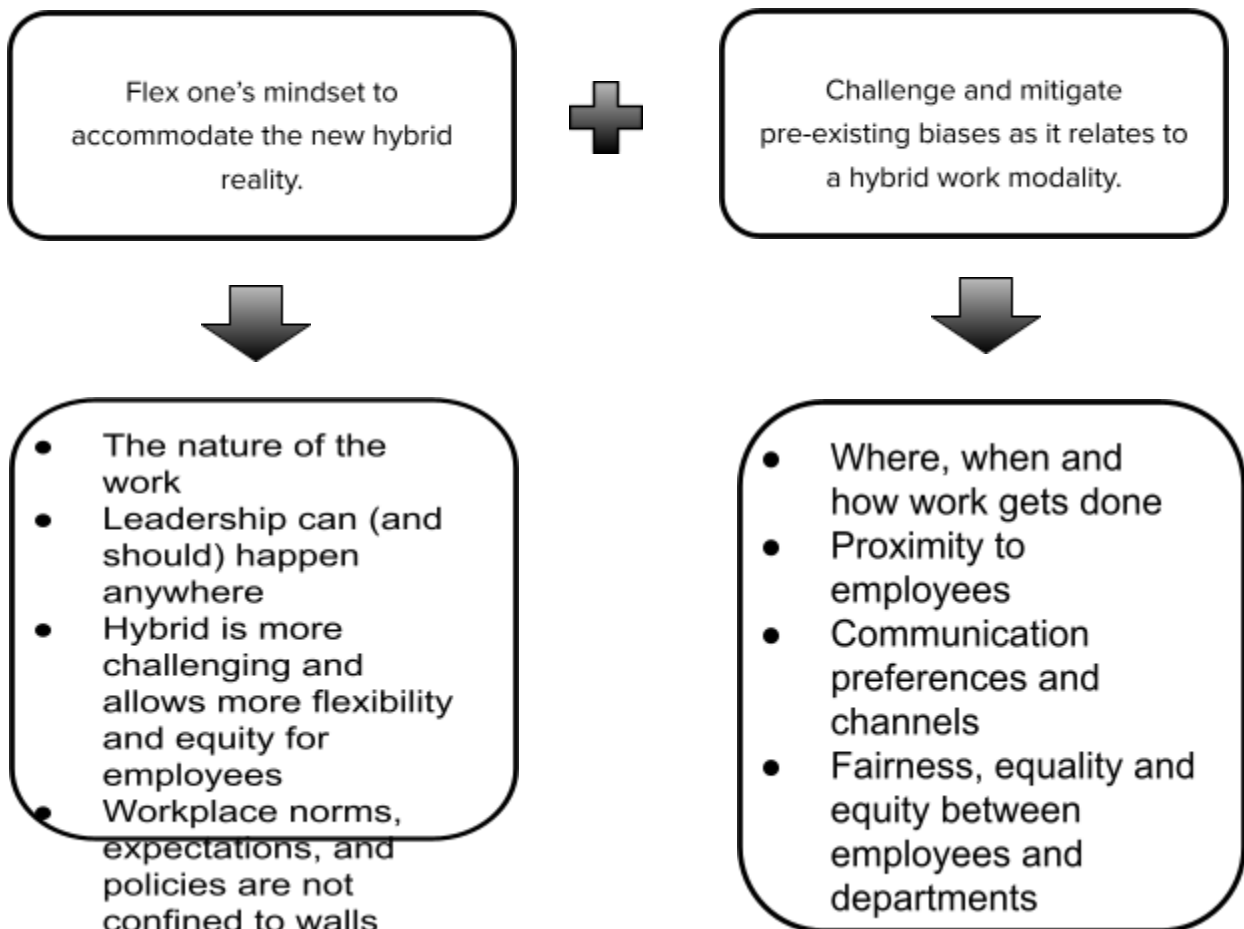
Flex one's mindset to accommodate the new hybrid reality.

Challenge and mitigate pre-existing biases as it relates to a hybrid work modality.

- The nature of the work
- Leadership can (and should) happen anywhere
- Hybrid is more challenging and allows more flexibility and equity for employees
- Workplace norms, expectations, and policies are not confined to walls

- Where, when and how work gets done
- Proximity to employees
- Communication preferences and channels
- Fairness, equality and equity between employees and departments